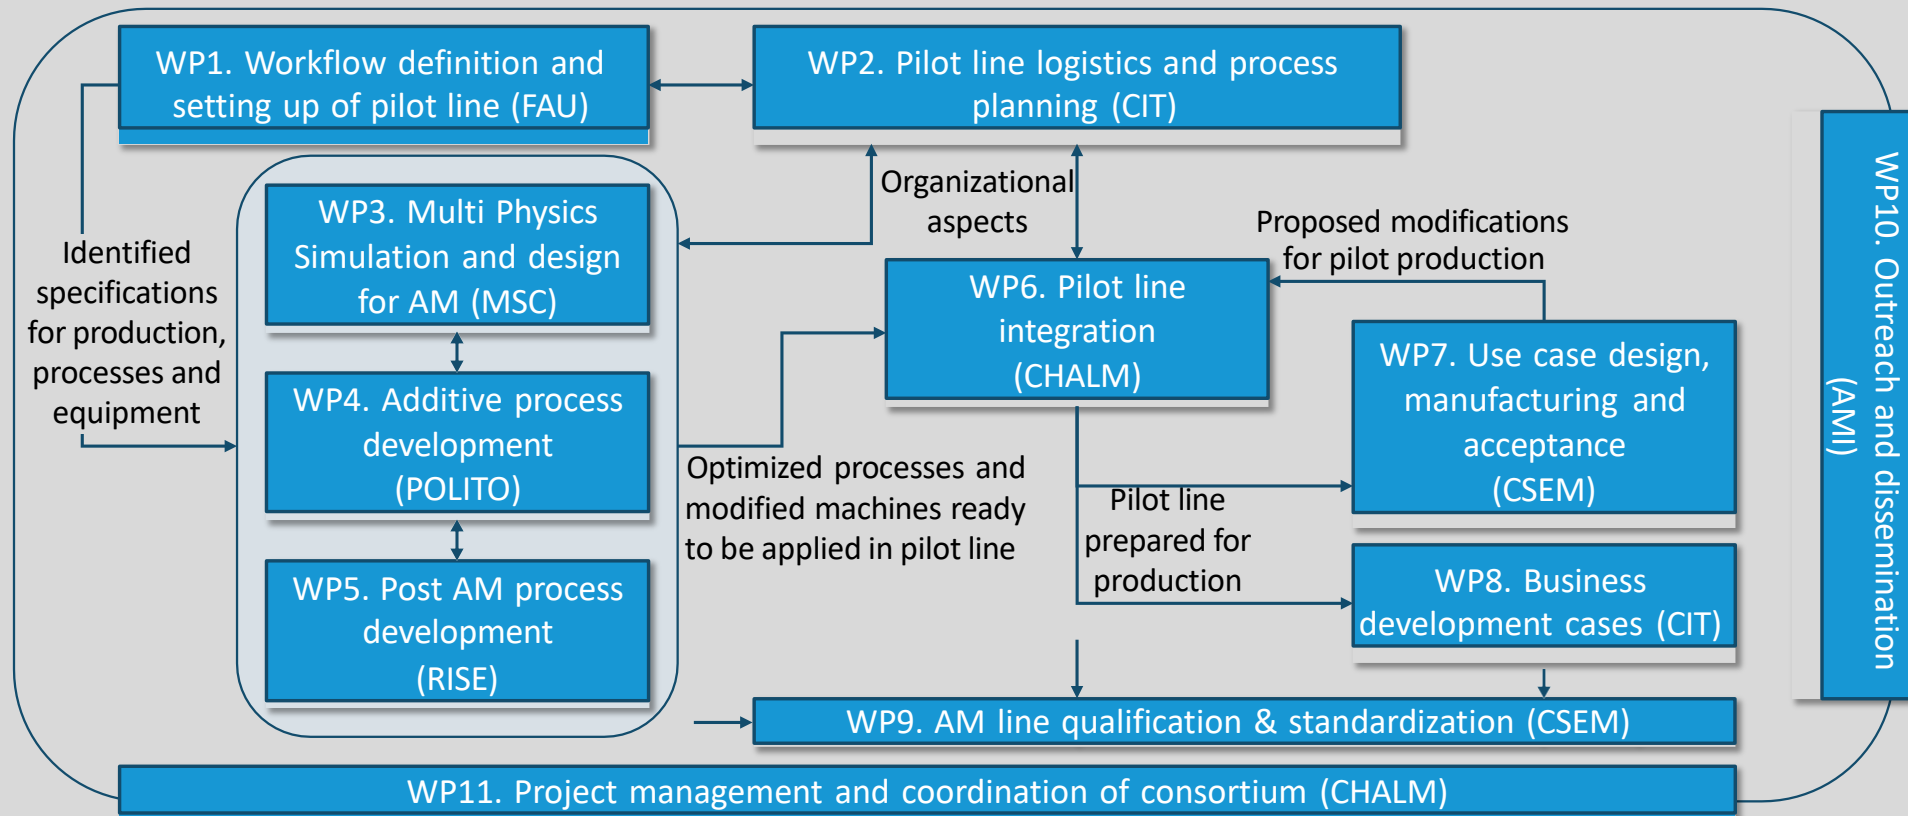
WP1. Workflow definition and setting up of pilot line (FAU)

WP2. Pilot line logistics and process planning (CIT)

Organizational aspects

Identified specifications for production, processes and equipment

WP3. Multi Physics Simulation and design for AM (MSC)

WP4. Additive process development (POLITO)

WP5. Post AM process development (RISE)

Proposed modifications for pilot production

WP6. Pilot line integration (CHALM)

WP7. Use case design, manufacturing and acceptance (CSEM)

Optimized processes and modified machines ready to be applied in pilot line

Pilot line prepared for production

WP8. Business development cases (CIT)

WP9. AM line qualification & standardization (CSEM)

WP10. Outreach and dissemination (AMI)

WP11. Project management and coordination of consortium (CHALM)